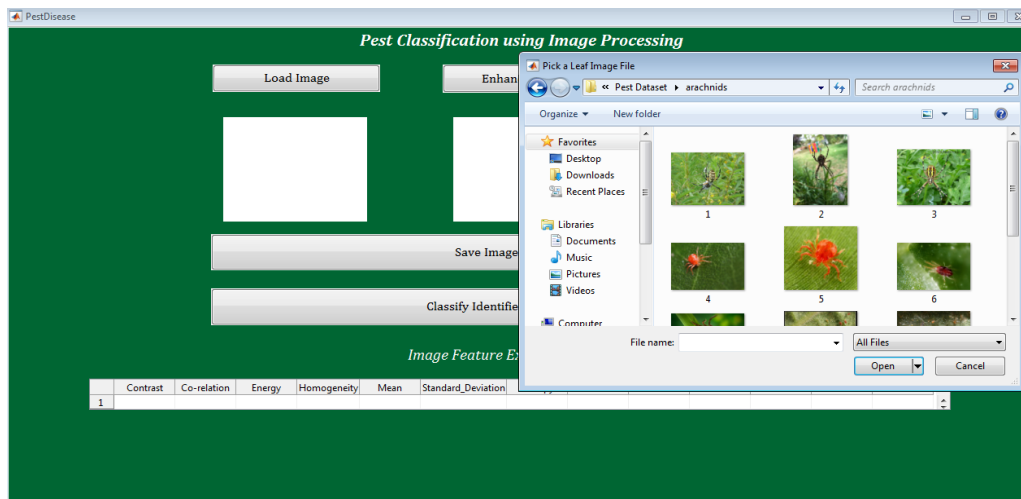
PestDisease

Pest Classification using Image Processing

Load Image

Enhan

Save Image

Classify Identifie

Image Feature Ex

|   | Contrast | Co-relation | Energy | Homogeneity | Mean | Standard_Deviation |
|---|---|---|---|---|---|---|
| 1 | | | | | | |

Pick a Leaf Image File

« Pest Dataset ▸ arachnids

Search arachnids

Organize ▾

New folder

Favorites

Desktop

Downloads

Recent Places

Libraries

Documents

Music

Pictures

Videos

Computer

1

2

3

4

5

6

File name:

All Files

Open

Cancel